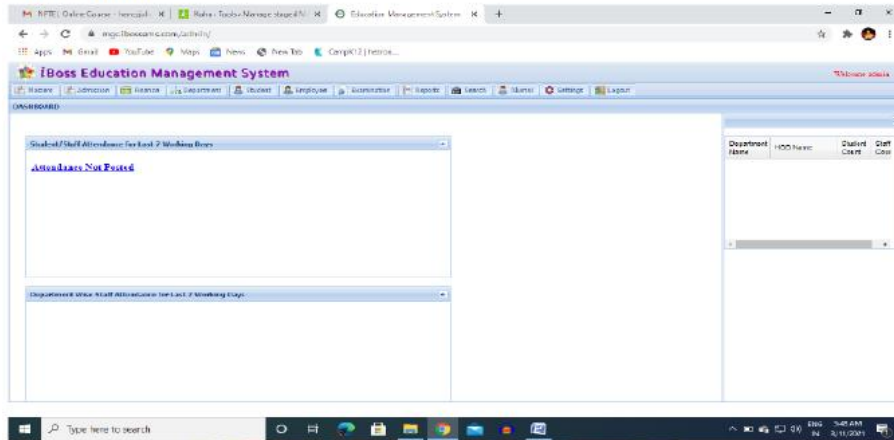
M NPTEL: Online Course - hemojali × | Rahui - Tools- Manage staged × | Education Management System × | +

← → C mgc.ibossems.com/admin/

Apps M Gmail YouTube Maps News New Tab CompK12 | Individ...

İBoss Education Management System

Welcome admin

Master | Admission | Finance | Department | Student | Employee | Examination | Reports | Search | Alumni | Settings | Logout

DASHBOARD

Student/Staff Attendance for Last 7 Working Days

Attendance Not Posted

Department Wise Staff Attendance for Last 7 Working Days

| Department Name | HOD Name | Student Count | Staff Cou |
|---|---|---|---|

Type here to search

ENG IN 5:45 AM 3/11/2021